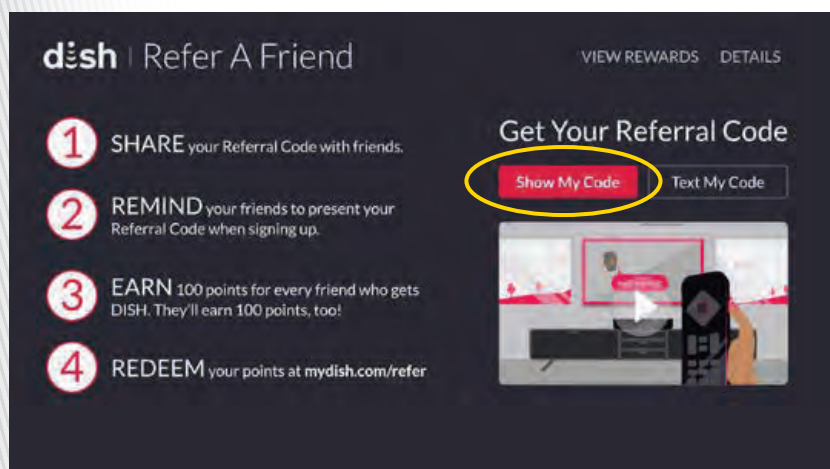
dish | Refer A Friend

VIEW REWARDS DETAILS

1 SHARE your Referral Code with friends.

2 REMIND your friends to present your Referral Code when signing up.

3 EARN 100 points for every friend who gets DISH. They'll earn 100 points, too!

4 REDEEM your points at mydish.com/refer

Get Your Referral Code

Show My Code

Text My Code